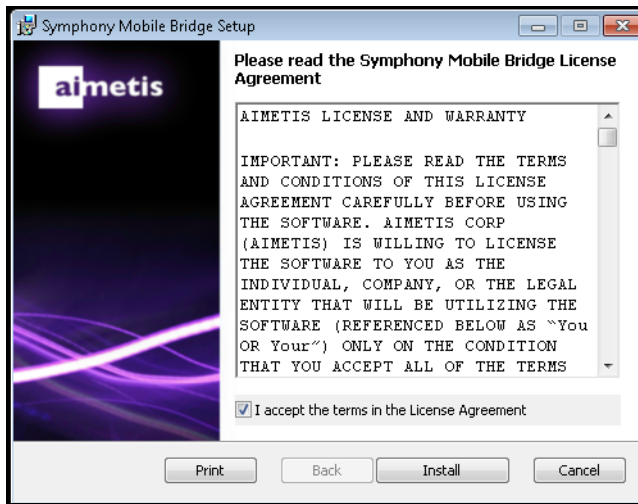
Symphony Mobile Bridge Setup

aimetis

Please read the Symphony Mobile Bridge License Agreement

AIMETIS LICENSE AND WARRANTY

IMPORTANT: PLEASE READ THE TERMS AND CONDITIONS OF THIS LICENSE AGREEMENT CAREFULLY BEFORE USING THE SOFTWARE. AIMETIS CORP (AIMETIS) IS WILLING TO LICENSE THE SOFTWARE TO YOU AS THE INDIVIDUAL, COMPANY, OR THE LEGAL ENTITY THAT WILL BE UTILIZING THE SOFTWARE (REFERENCED BELOW AS "You OR Your") ONLY ON THE CONDITION THAT YOU ACCEPT ALL OF THE TERMS

I accept the terms in the License Agreement

Print Back Install Cancel